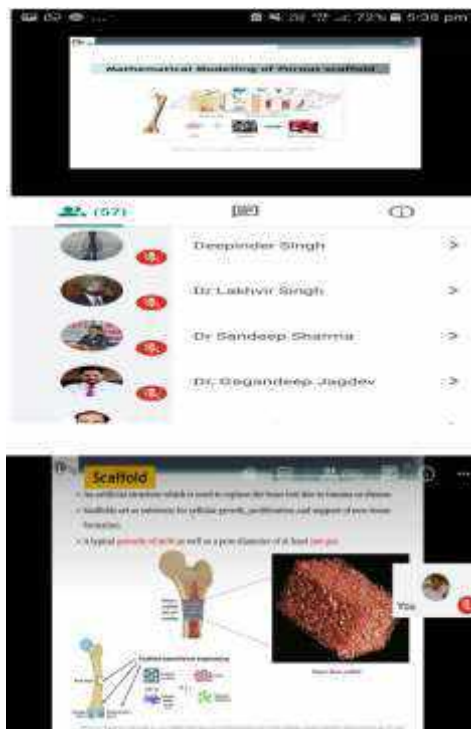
72% 5:38 pm

Mathematical Modeling of Porous scaffold

(57)

Deepinder Singh

Dr.Lakhvir Singh

Dr Sandeep Sharma

Dr. Gagandeep Jagdev

Scaffold

• An artificial structure which is used to replace the bone lost due to trauma or disease.

• Scaffolds act as substrate for cellular growth, proliferation and support of new tissue formation.

• A typical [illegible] as well as a pore diameter of at least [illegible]

You